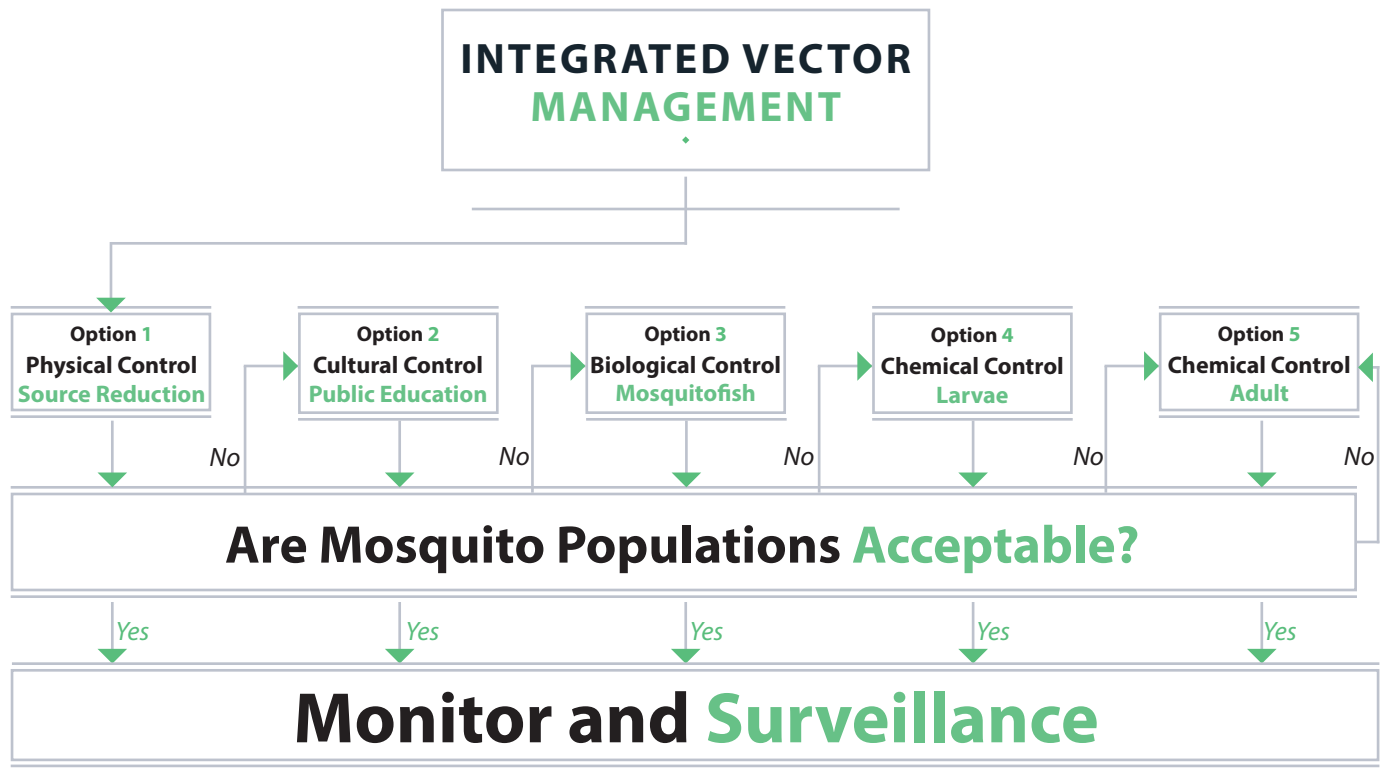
INTEGRATED VECTOR
MANAGEMENT

Option 1
Physical Control
Source Reduction

Option 2
Cultural Control
Public Education

Option 3
Biological Control
Mosquitofish

Option 4
Chemical Control
Larvae

Option 5
Chemical Control
Adult

No

No

No

No

No

Are Mosquito Populations Acceptable?

Yes

Yes

Yes

Yes

Yes

Monitor and Surveillance